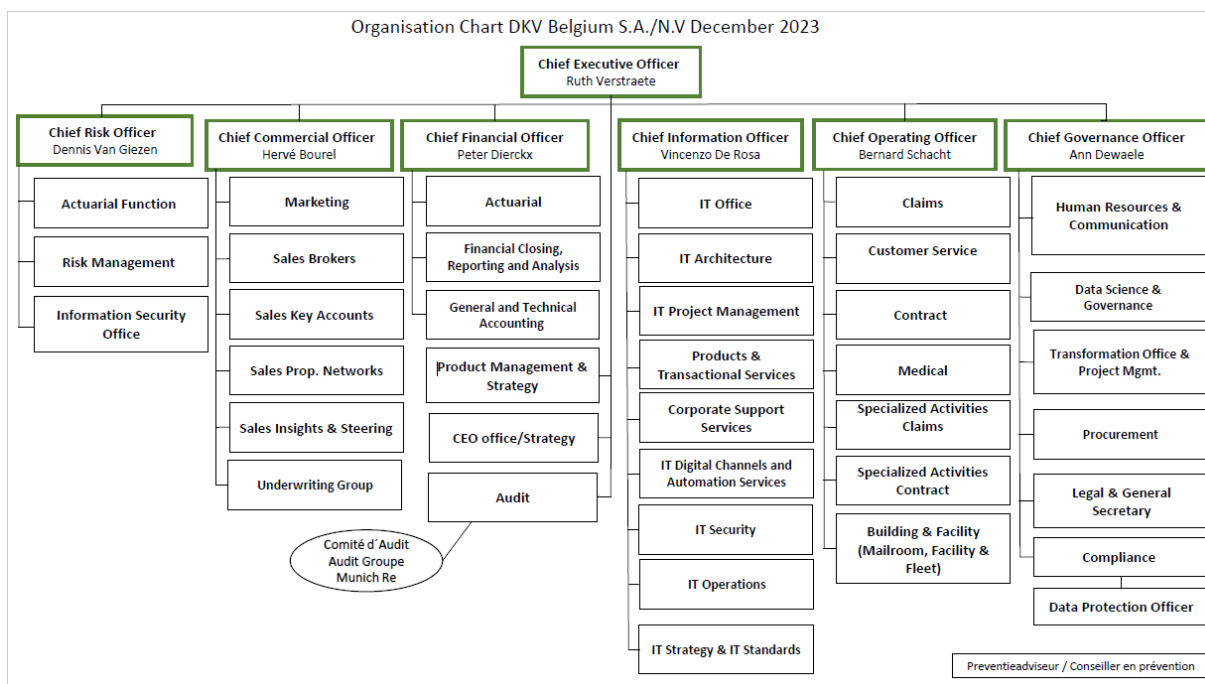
Organisation Chart DKV Belgium S.A./N.V December 2023

Chief Executive Officer
Ruth Verstraete

Chief Risk Officer
Dennis Van Giezen

Actuarial Function

Risk Management

Information Security Office

Chief Commercial Officer
Hervé Bourel

Marketing

Sales Brokers

Sales Key Accounts

Sales Prop. Networks

Sales Insights & Steering

Underwriting Group

Chief Financial Officer
Peter Dierckx

Actuarial

Financial Closing, Reporting and Analysis

General and Technical Accounting

Product Management & Strategy

CEO office/Strategy

Audit

Comité d´Audit
Audit Groupe
Munich Re

Chief Information Officer
Vincenzo De Rosa

IT Office

IT Architecture

IT Project Management

Products & Transactional Services

Corporate Support Services

IT Digital Channels and Automation Services

IT Security

IT Operations

IT Strategy & IT Standards

Chief Operating Officer
Bernard Schacht

Claims

Customer Service

Contract

Medical

Specialized Activities Claims

Specialized Activities Contract

Building & Facility (Mailroom, Facility & Fleet)

Chief Governance Officer
Ann Dewaele

Human Resources & Communication

Data Science & Governance

Transformation Office & Project Mgmt.

Procurement

Legal & General Secretary

Compliance

Data Protection Officer

Preventieadviseur / Conseiller en prévention